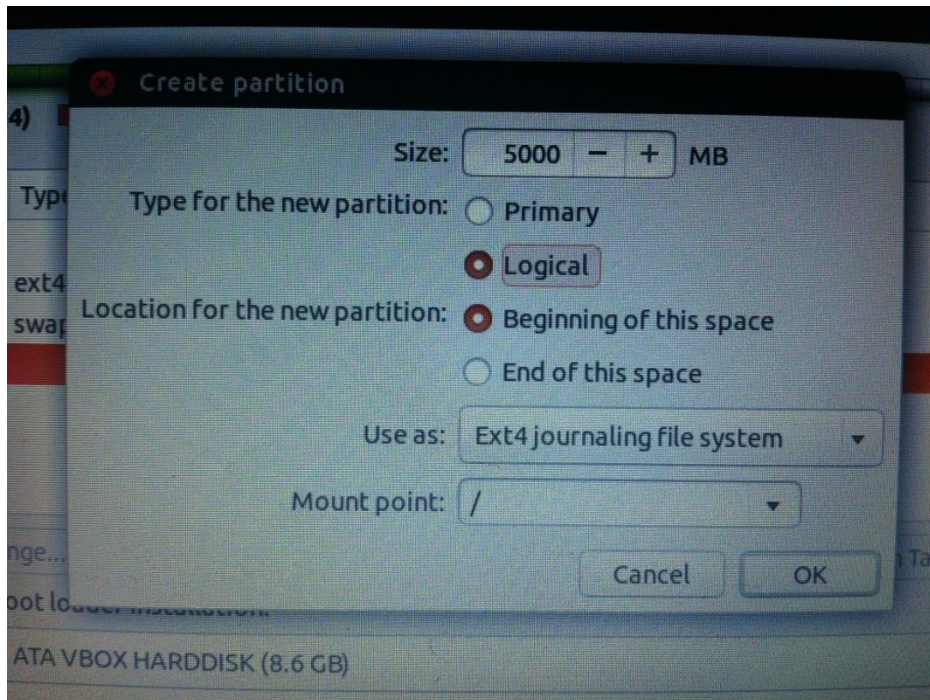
4)

Typ

ext4
swap

nge...

oot lo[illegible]

ATA VBOX HARDDISK (8.6 GB)

Create partition

Size: 5000 − + MB

Type for the new partition: Primary

Logical

Location for the new partition: Beginning of this space

End of this space

Use as: Ext4 journaling file system

Mount point: /

Cancel OK

Ta